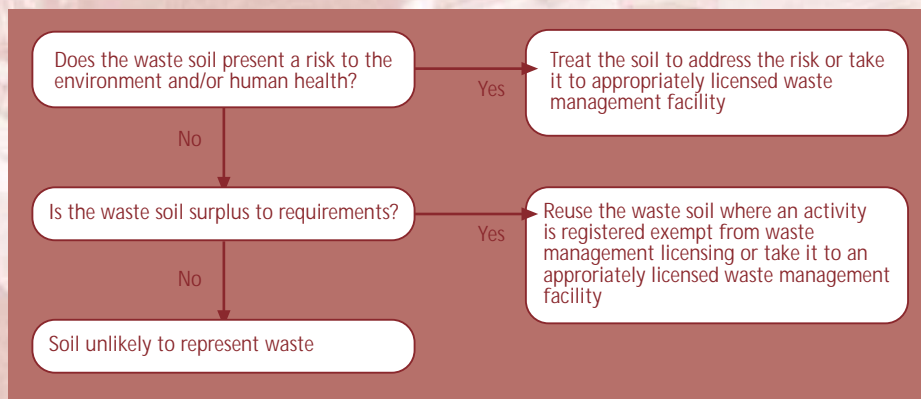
Does the waste soil present a risk to the environment and/or human health?

Yes

Treat the soil to address the risk or take it to appropriately licensed waste management facility

No

Is the waste soil surplus to requirements?

Yes

Reuse the waste soil where an activity is registered exempt from waste management licensing or take it to an approriately licensed waste management facility

No

Soil unlikely to represent waste